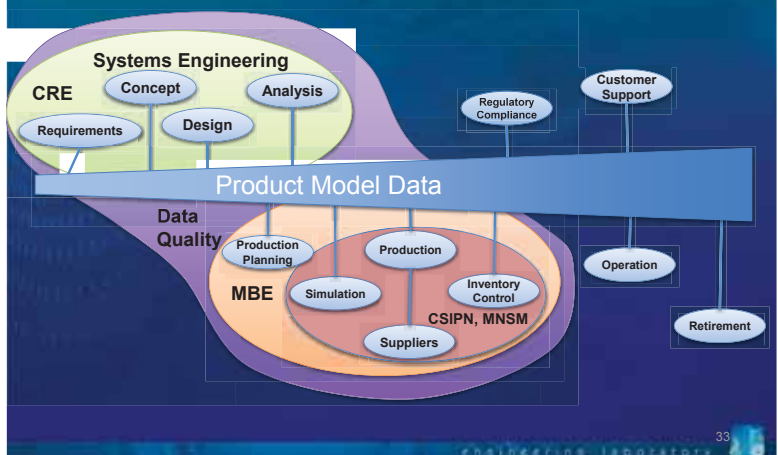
Systems Engineering

CRE

Concept

Analysis

Design

Requirements

Regulatory Compliance

Customer Support

Product Model Data

Data Quality

Production Planning

Production

Inventory Control

Simulation

MBE

CSIPN, MNSM

Suppliers

Operation

Retirement

33

engineering laboratory